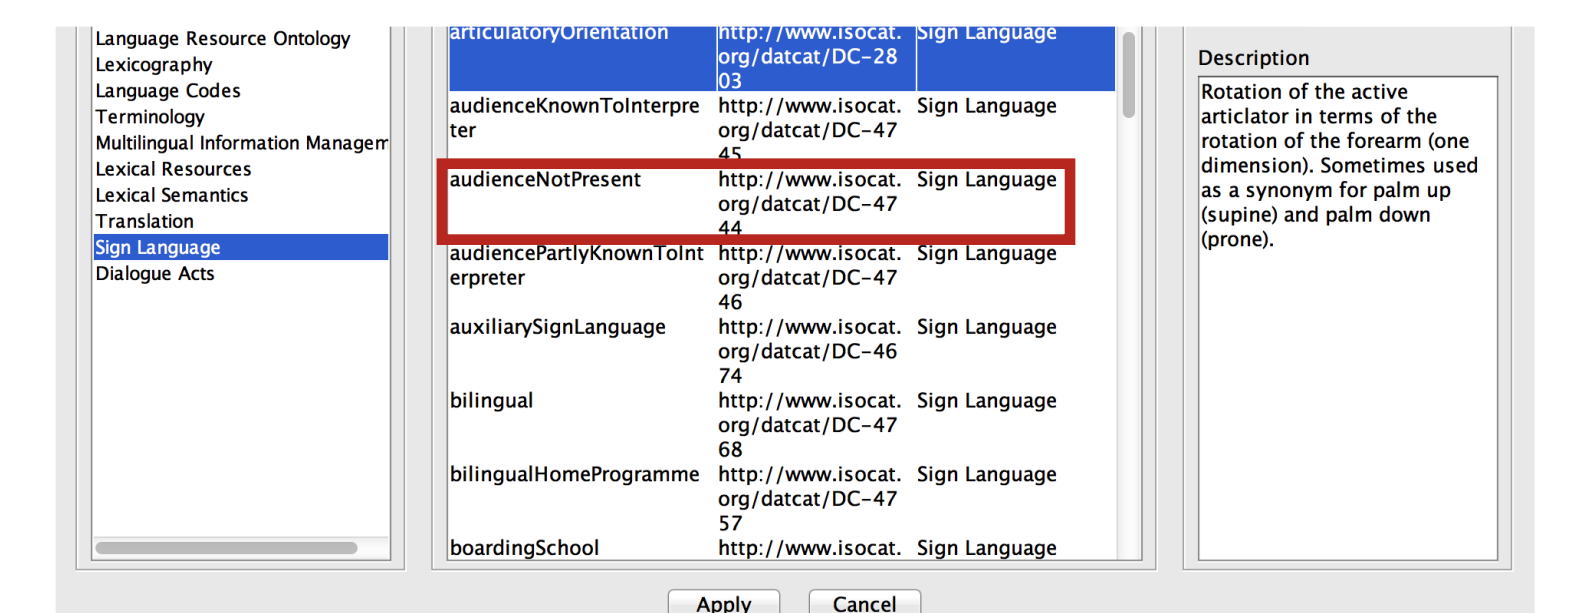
Language Resource Ontology
Lexicography
Language Codes
Terminology
Multilingual Information Managem
Lexical Resources
Lexical Semantics
Translation
Sign Language
Dialogue Acts

| | | |
|---|---|---|
| articulatoryOrientation | http://www.isocat.org/datcat/DC-2803 | Sign Language |
| audienceKnownToInterpreter | http://www.isocat.org/datcat/DC-4745 | Sign Language |
| audienceNotPresent | http://www.isocat.org/datcat/DC-4744 | Sign Language |
| audiencePartlyKnownToInterpreter | http://www.isocat.org/datcat/DC-4746 | Sign Language |
| auxiliarySignLanguage | http://www.isocat.org/datcat/DC-4674 | Sign Language |
| bilingual | http://www.isocat.org/datcat/DC-4768 | Sign Language |
| bilingualHomeProgramme | http://www.isocat.org/datcat/DC-4757 | Sign Language |
| boardingSchool | http://www.isocat. | Sign Language |

Description
Rotation of the active articlator in terms of the rotation of the forearm (one dimension). Sometimes used as a synonym for palm up (supine) and palm down (prone).

Apply
Cancel